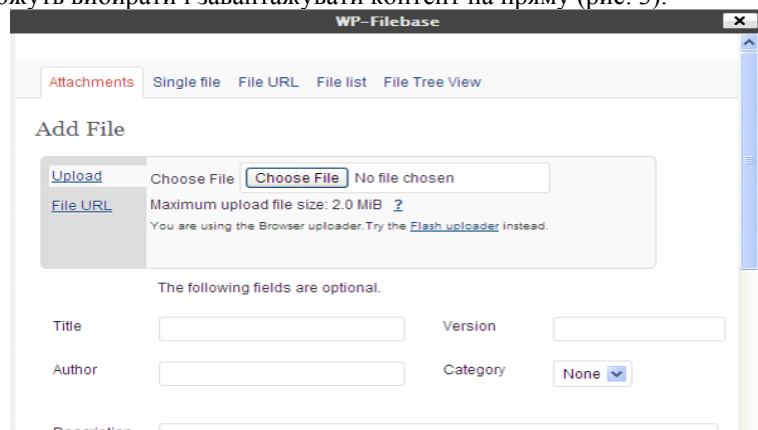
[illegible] вибирати і завантажувати контент на пряму (рис. 3).

WP-Filebase

Attachments Single file File URL File list File Tree View

Add File

Upload
File URL

Choose File Choose File No file chosen
Maximum upload file size: 2.0 MiB ?
You are using the Browser uploader.Try the Flash uploader instead.

The following fields are optional.

Title
Version
Author
Category None

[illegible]